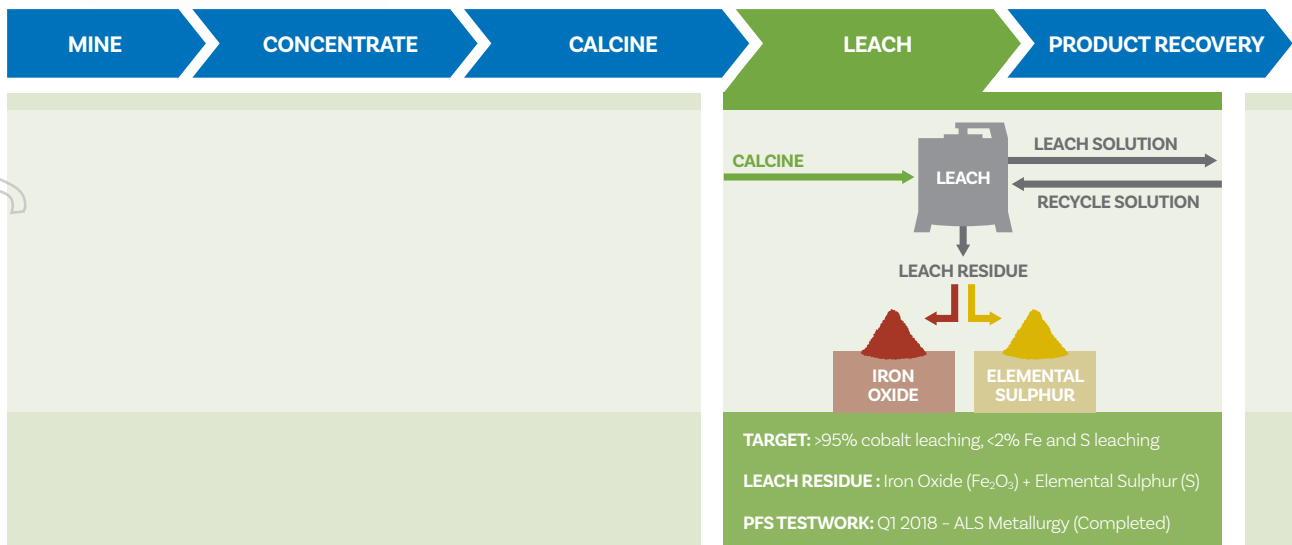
MINE CONCENTRATE CALCINE LEACH PRODUCT RECOVERY

CALCINE

LEACH

LEACH SOLUTION

RECYCLE SOLUTION

LEACH RESIDUE

IRON OXIDE

ELEMENTAL SULPHUR

TARGET: >95% cobalt leaching, <2% Fe and S leaching

LEACH RESIDUE : Iron Oxide ($Fe_2O_3$) + Elemental Sulphur (S)

PFS TESTWORK: Q1 2018 – ALS Metallurgy (Completed)